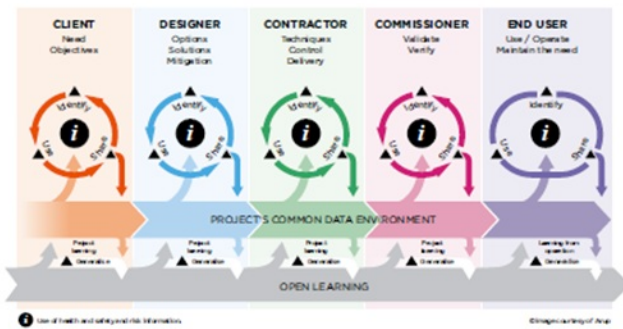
CLIENT
Need
Objectives

DESIGNER
Options
Solutions
Mitigation

CONTRACTOR
Techniques
Control
Delivery

COMMISSIONER
Validate
Verify

END USER
Use / Operate
Maintain the need

Identify
i
Use
Share

Identify
i
Use
Share

Identify
i
Use
Share

Identify
i
Use
Share

Identify
i
Use
Share

PROJECT'S COMMON DATA ENVIRONMENT

Project learning
Generation

Project learning
Generation

Project learning
Generation

Project learning
Generation

Learning from operation
Generation

OPEN LEARNING

i Use of health and safety and risk information.

©Image courtesy of Arup